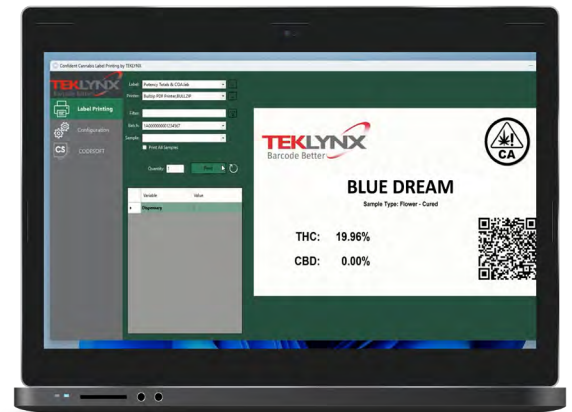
Confident Cannabis Label Printing by TEKLYNX

TEKLYNX
Barcode Better

Label Printing
Configuration
CODESOFT

Label: Potency Totals & COA.lab
Printer: Bullzip PDF Printer,BULLZIP
Client:
Sample: 1A4000000000123456
Sample:
Print All Samples
Quantity: 1
Print

| Variable | Value |
|---|---|
| Dispensary | |

TEKLYNX
Barcode Better

CA

BLUE DREAM
Sample Type: Flower - Cured

THC: 19.96%
CBD: 0.00%